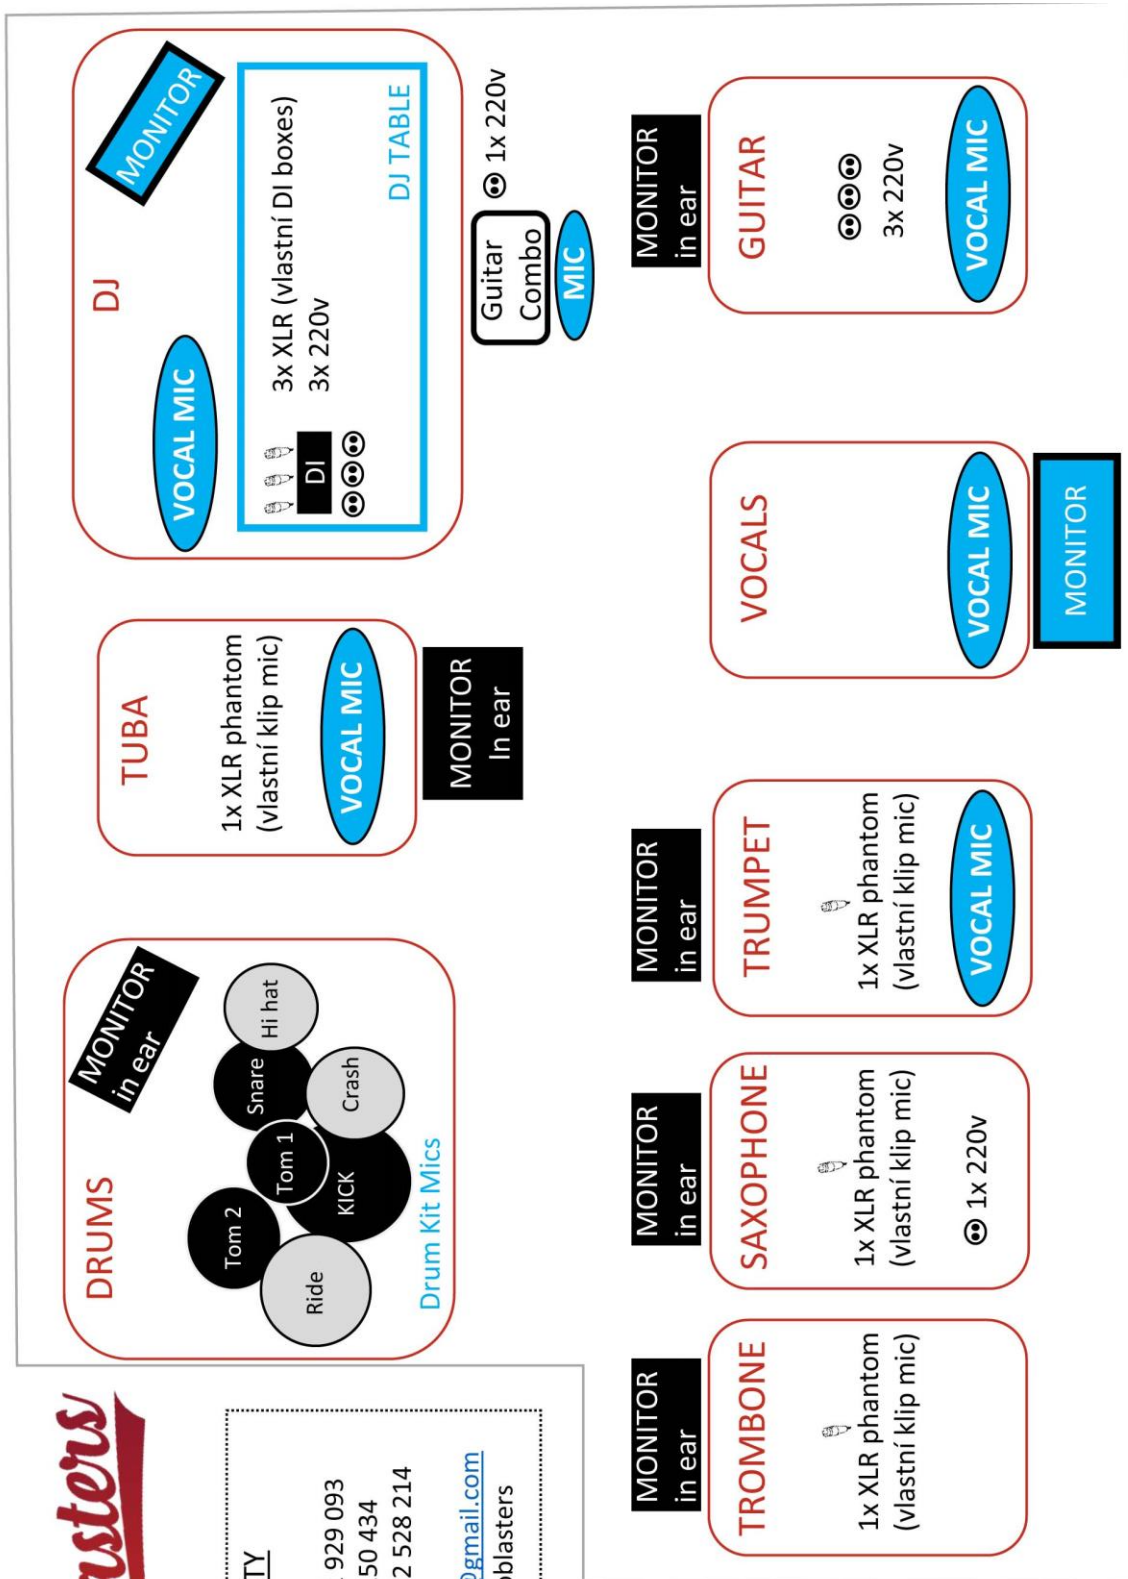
DJ
MONITOR
VOCAL MIC
3x XLR (vlastní DI boxes)
3x 220v
DI
DJ TABLE
1x 220v
Guitar Combo
MIC

MONITOR
in ear
GUITAR
3x 220v
VOCAL MIC

TUBA
1x XLR phantom
(vlastní klip mic)
VOCAL MIC
MONITOR
In ear

VOCALS
VOCAL MIC
MONITOR

DRUMS
MONITOR
in ear
Hi hat
Snare
Crash
Tom 1
Tom 2
KICK
Ride
Drum Kit Mics

MONITOR
in ear
TRUMPET
1x XLR phantom
(vlastní klip mic)
VOCAL MIC

MONITOR
in ear
SAXOPHONE
1x XLR phantom
(vlastní klip mic)
1x 220v

MONITOR
in ear
TROMBONE
1x XLR phantom
(vlastní klip mic)

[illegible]sters
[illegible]TY
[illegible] 929 093
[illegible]50 434
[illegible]2 528 214
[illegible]@gmail.com
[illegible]oblasters